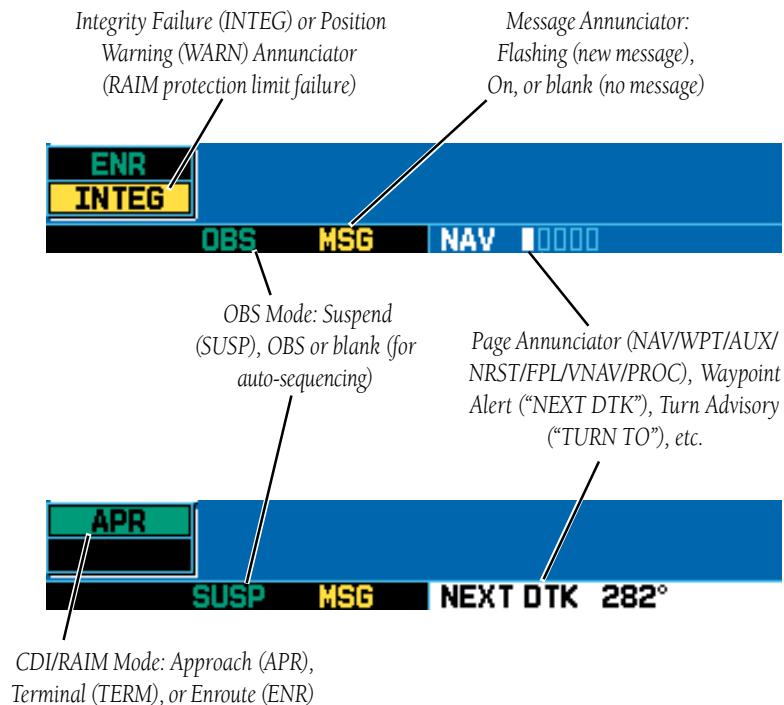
Integrity Failure (INTEG) or Position Warning (WARN) Annunciator (RAIM protection limit failure)

Message Annunciator: Flashing (new message), On, or blank (no message)

ENR
INTEG

OBS MSG NAV

OBS Mode: Suspend (SUSP), OBS or blank (for auto-sequencing)

Page Annunciator (NAV/WPT/AUX/ NRST/FPL/VNAV/PROC), Waypoint Alert ("NEXT DTK"), Turn Advisory ("TURN TO"), etc.

APR

SUSP MSG NEXT DTK 282°

CDI/RAIM Mode: Approach (APR), Terminal (TERM), or Enroute (ENR)